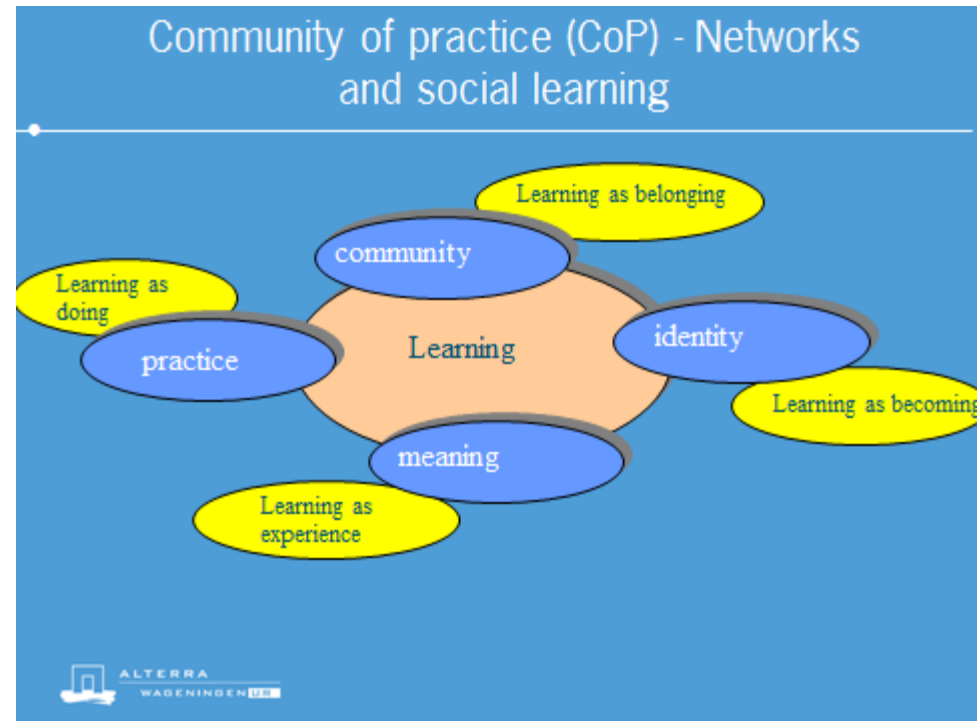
Community of practice (CoP) - Networks and social learning

Learning as belonging

community

Learning as doing

practice

Learning

identity

Learning as becoming

meaning

Learning as experience

ALTERRA
WAGENINGEN UR